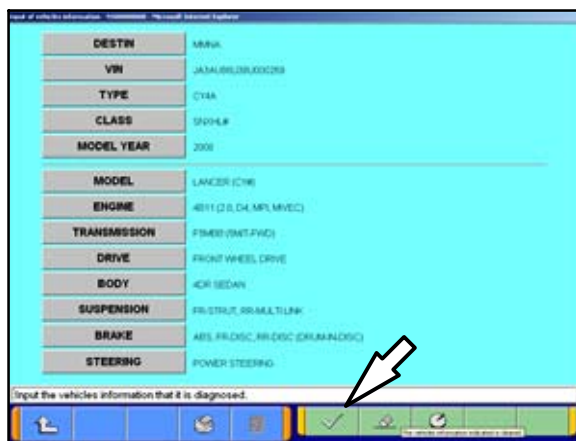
Input of vehicles information - Microsoft Internet Explorer

| DESTIN | MMNA |
|---|---|
| VIN | JA3AU86U28U000269 |
| TYPE | CY4A |
| CLASS | SNXHL# |
| MODEL YEAR | 2008 |
| MODEL | LANCER (CY#) |
| ENGINE | 4B11 (2.0, D4, MPI, MIVEC) |
| TRANSMISSION | F5M00 (5MT-FWD) |
| DRIVE | FRONT WHEEL DRIVE |
| BODY | 4DR SEDAN |
| SUSPENSION | FR-STRUT, RR-MULTI LINK |
| BRAKE | ABS, FR-DISC, RR-DISC (DRUM-IN-DISC) |
| STEERING | POWER STEERING |

Input the vehicles information that it is diagnosed.

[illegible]